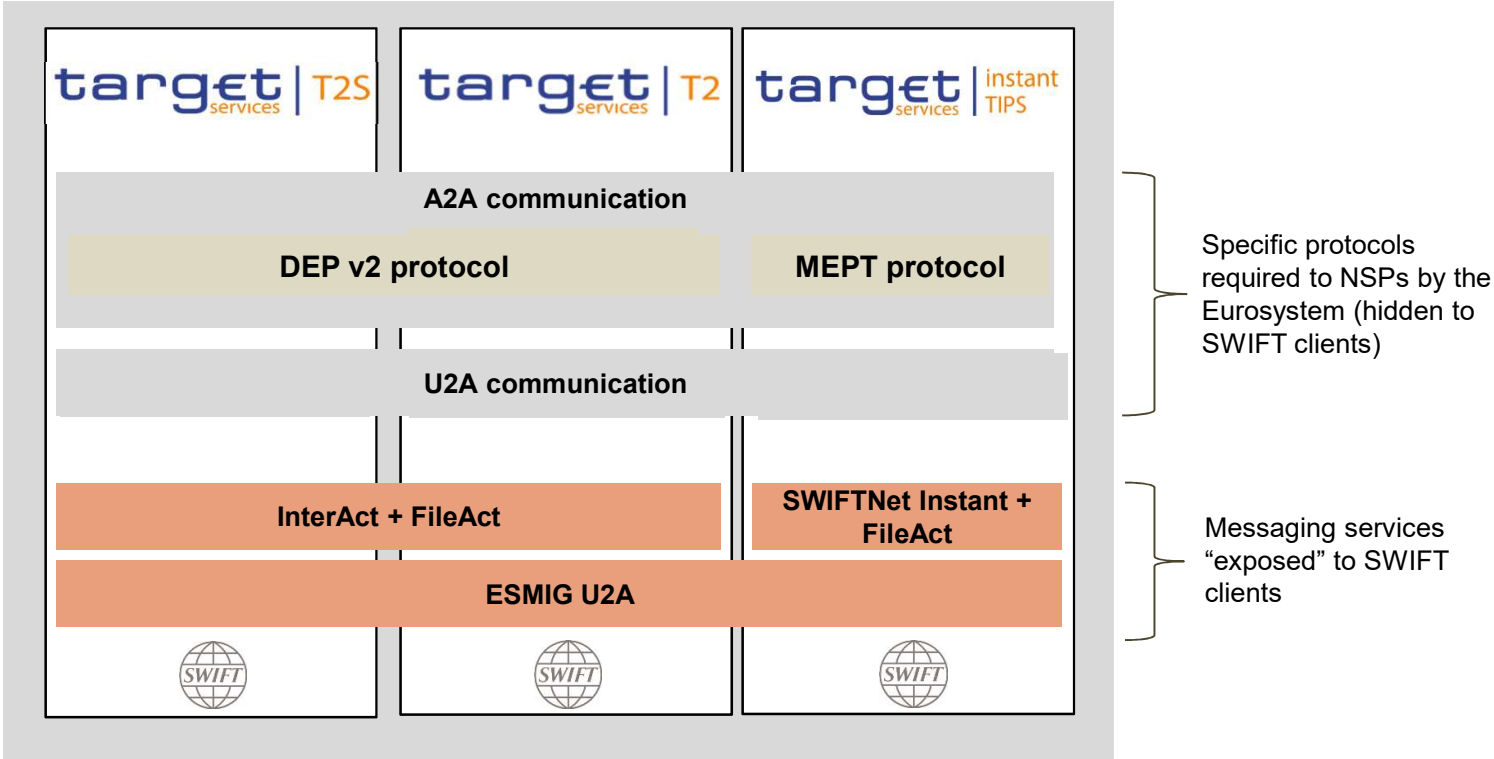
target services | T2S

target services | T2

target services | instant TIPS

A2A communication

DEP v2 protocol

MEPT protocol

U2A communication

InterAct + FileAct

SWIFTNet Instant + FileAct

ESMIG U2A

SWIFT

SWIFT

SWIFT

Specific protocols required to NSPs by the Eurosystem (hidden to SWIFT clients)

Messaging services "exposed" to SWIFT clients